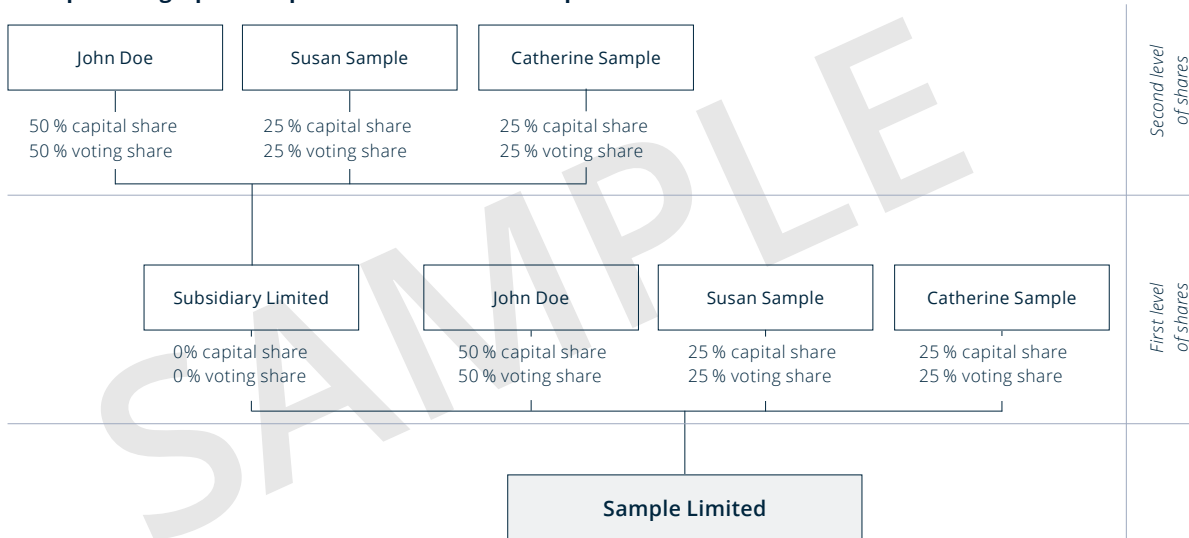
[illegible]

John Doe

Susan Sample

Catherine Sample

50 % capital share
50 % voting share

25 % capital share
25 % voting share

25 % capital share
25 % voting share

Second level of shares

Subsidiary Limited

John Doe

Susan Sample

Catherine Sample

0% capital share
0 % voting share

50 % capital share
50 % voting share

25 % capital share
25 % voting share

25 % capital share
25 % voting share

First level of shares

Sample Limited

SAMPLE